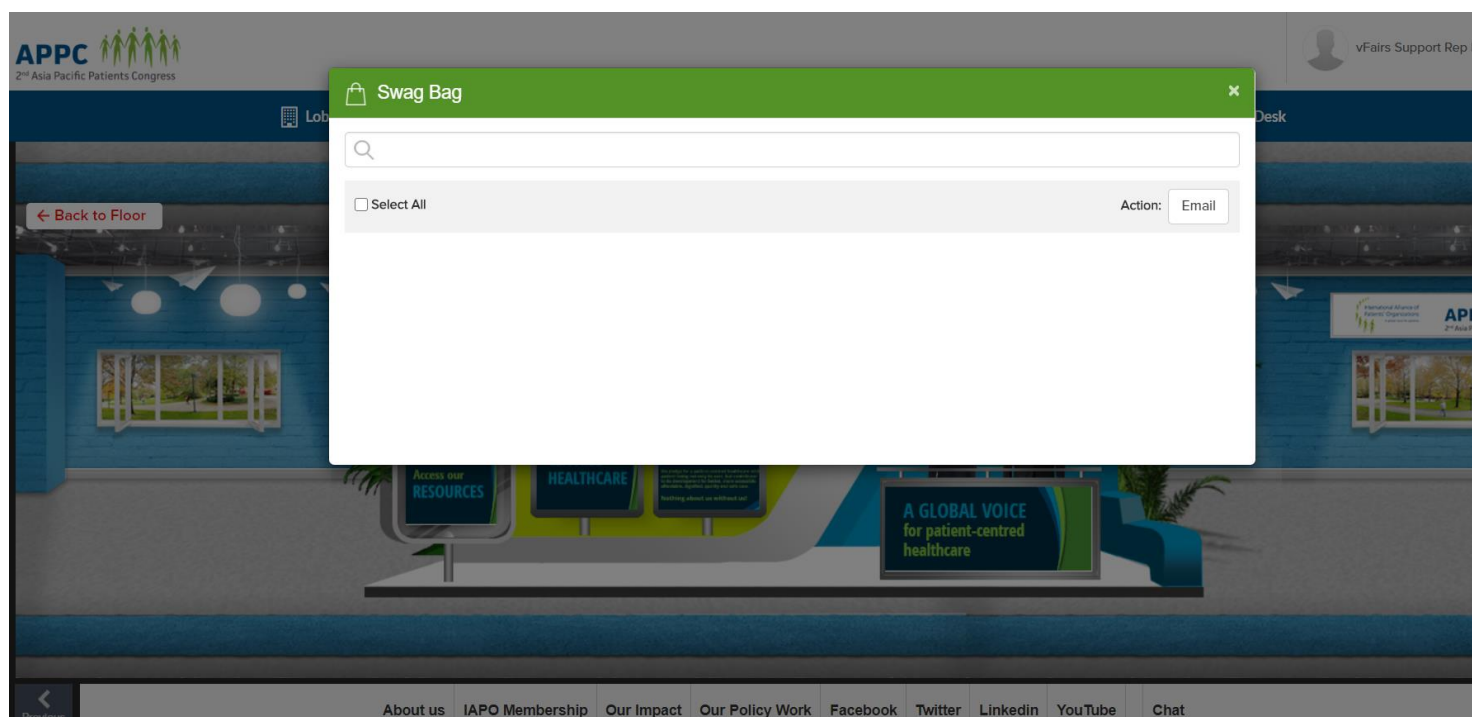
APPC
2nd Asia Pacific Patients Congress

vFairs Support Rep

Lob

Desk

Swag Bag

×

Select All

Action: Email

← Back to Floor

APP
2nd Asia P

Access our RESOURCES

HEALTHCARE

A GLOBAL VOICE for patient-centred healthcare

Previous

About us | IAPO Membership | Our Impact | Our Policy Work | Facebook | Twitter | Linkedin | YouTube | Chat